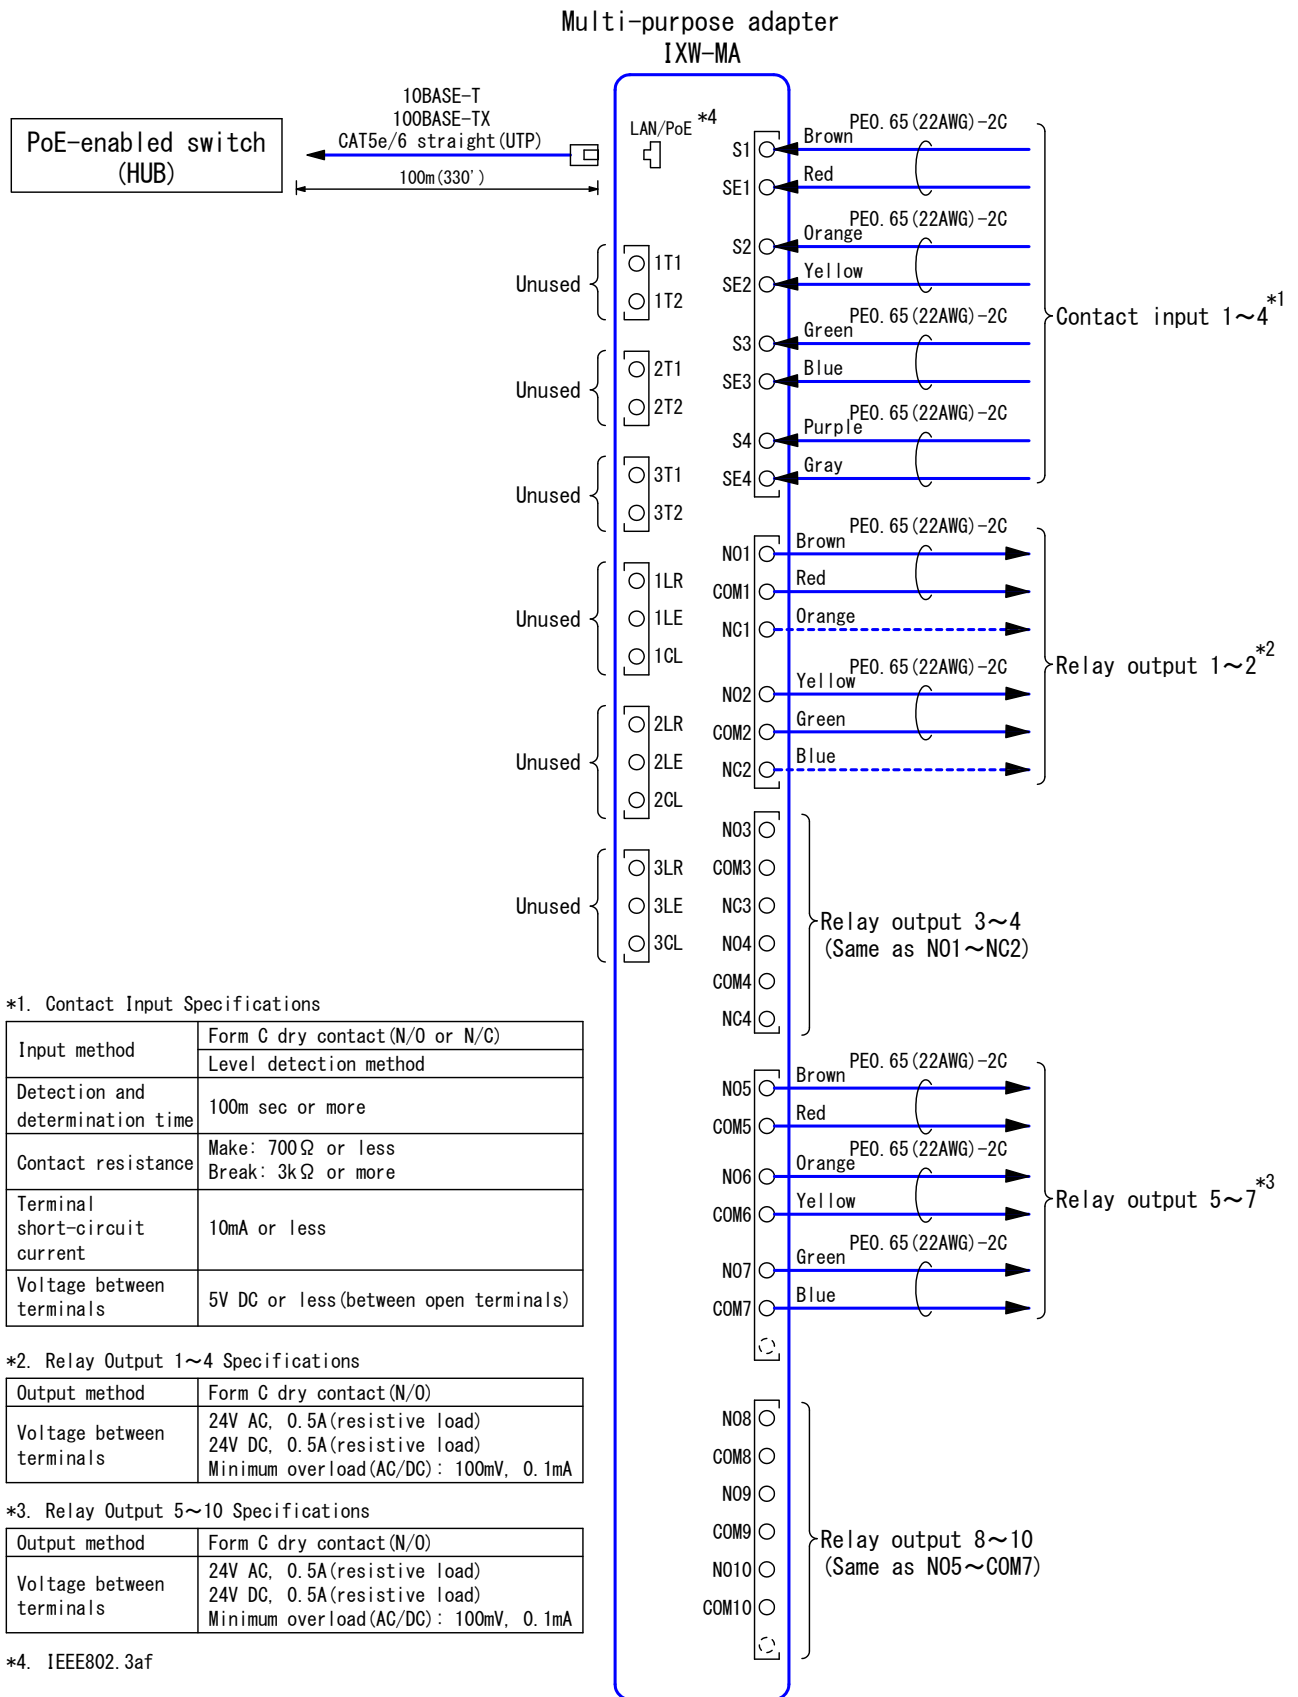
Multi-purpose adapter
IXW-MA

PoE-enabled switch (HUB)

10BASE-T
100BASE-TX
CAT5e/6 straight(UTP)
100m(330')

LAN/PoE *4

S1
SE1
S2
SE2
S3
SE3
S4
SE4

PE0.65(22AWG)-2C
Brown
Red
PE0.65(22AWG)-2C
Orange
Yellow
PE0.65(22AWG)-2C
Green
Blue
PE0.65(22AWG)-2C
Purple
Gray

Contact input 1～4 *1

Unused
1T1
1T2
Unused
2T1
2T2
Unused
3T1
3T2
Unused
1LR
1LE
1CL
Unused
2LR
2LE
2CL
Unused
3LR
3LE
3CL

NO1
COM1
NC1
NO2
COM2
NC2

PE0.65(22AWG)-2C
Brown
Red
Orange
PE0.65(22AWG)-2C
Yellow
Green
Blue

Relay output 1～2 *2

NO3
COM3
NC3
NO4
COM4
NC4

Relay output 3～4
(Same as NO1～NC2)

NO5
COM5
NO6
COM6
NO7
COM7

PE0.65(22AWG)-2C
Brown
Red
PE0.65(22AWG)-2C
Orange
Yellow
PE0.65(22AWG)-2C
Green
Blue

Relay output 5～7 *3

NO8
COM8
NO9
COM9
NO10
COM10

Relay output 8～10
(Same as NO5～COM7)

*1. Contact Input Specifications

| Input method | Form C dry contact(N/O or N/C) |
|---|---|
| | Level detection method |
| Detection and determination time | 100m sec or more |
| Contact resistance | Make: 700Ω or less<br>Break: 3kΩ or more |
| Terminal short-circuit current | 10mA or less |
| Voltage between terminals | 5V DC or less(between open terminals) |

*2. Relay Output 1～4 Specifications

| Output method | Form C dry contact(N/O) |
|---|---|
| Voltage between terminals | 24V AC, 0.5A(resistive load)<br>24V DC, 0.5A(resistive load)<br>Minimum overload(AC/DC): 100mV, 0.1mA |

*3. Relay Output 5～10 Specifications

| Output method | Form C dry contact(N/O) |
|---|---|
| Voltage between terminals | 24V AC, 0.5A(resistive load)<br>24V DC, 0.5A(resistive load)<br>Minimum overload(AC/DC): 100mV, 0.1mA |

*4. IEEE802.3af